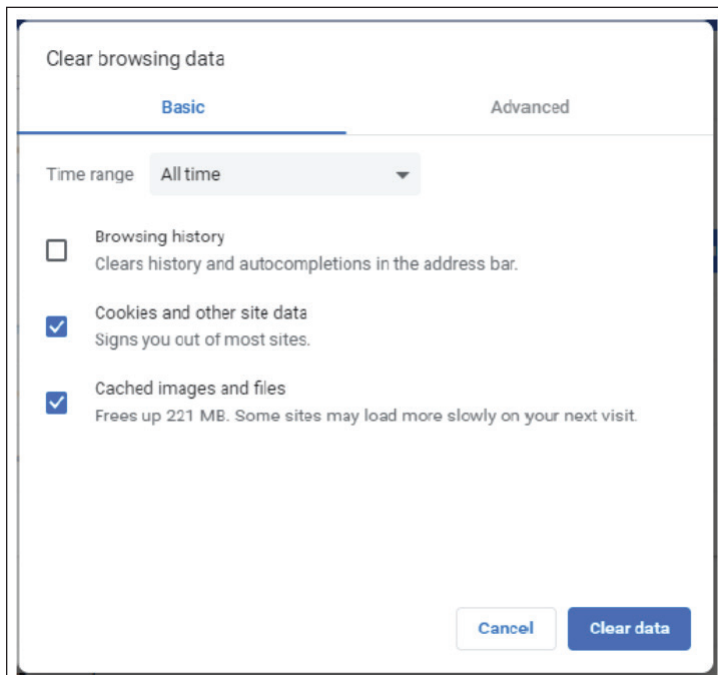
Clear browsing data

Basic

Advanced

Time range All time

Browsing history
Clears history and autocompletions in the address bar.

Cookies and other site data
Signs you out of most sites.

Cached images and files
Frees up 221 MB. Some sites may load more slowly on your next visit.

Cancel

Clear data